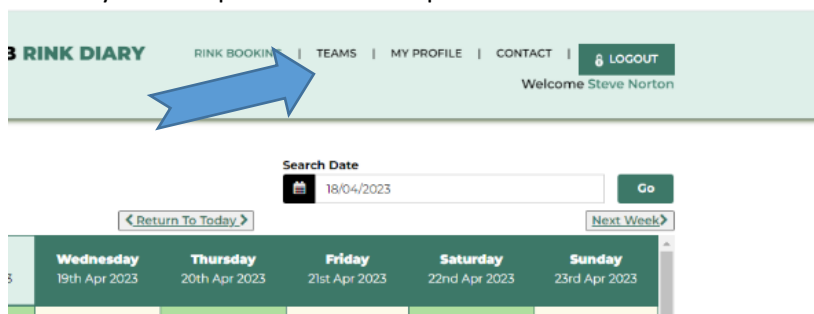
B RINK DIARY

RINK BOOKING | TEAMS | MY PROFILE | CONTACT | LOGOUT

Welcome Steve Norton

Search Date

18/04/2023

Go

< Return To Today >

Next Week >

| Wednesday 19th Apr 2023 | Thursday 20th Apr 2023 | Friday 21st Apr 2023 | Saturday 22nd Apr 2023 | Sunday 23rd Apr 2023 |
|---|---|---|---|---|